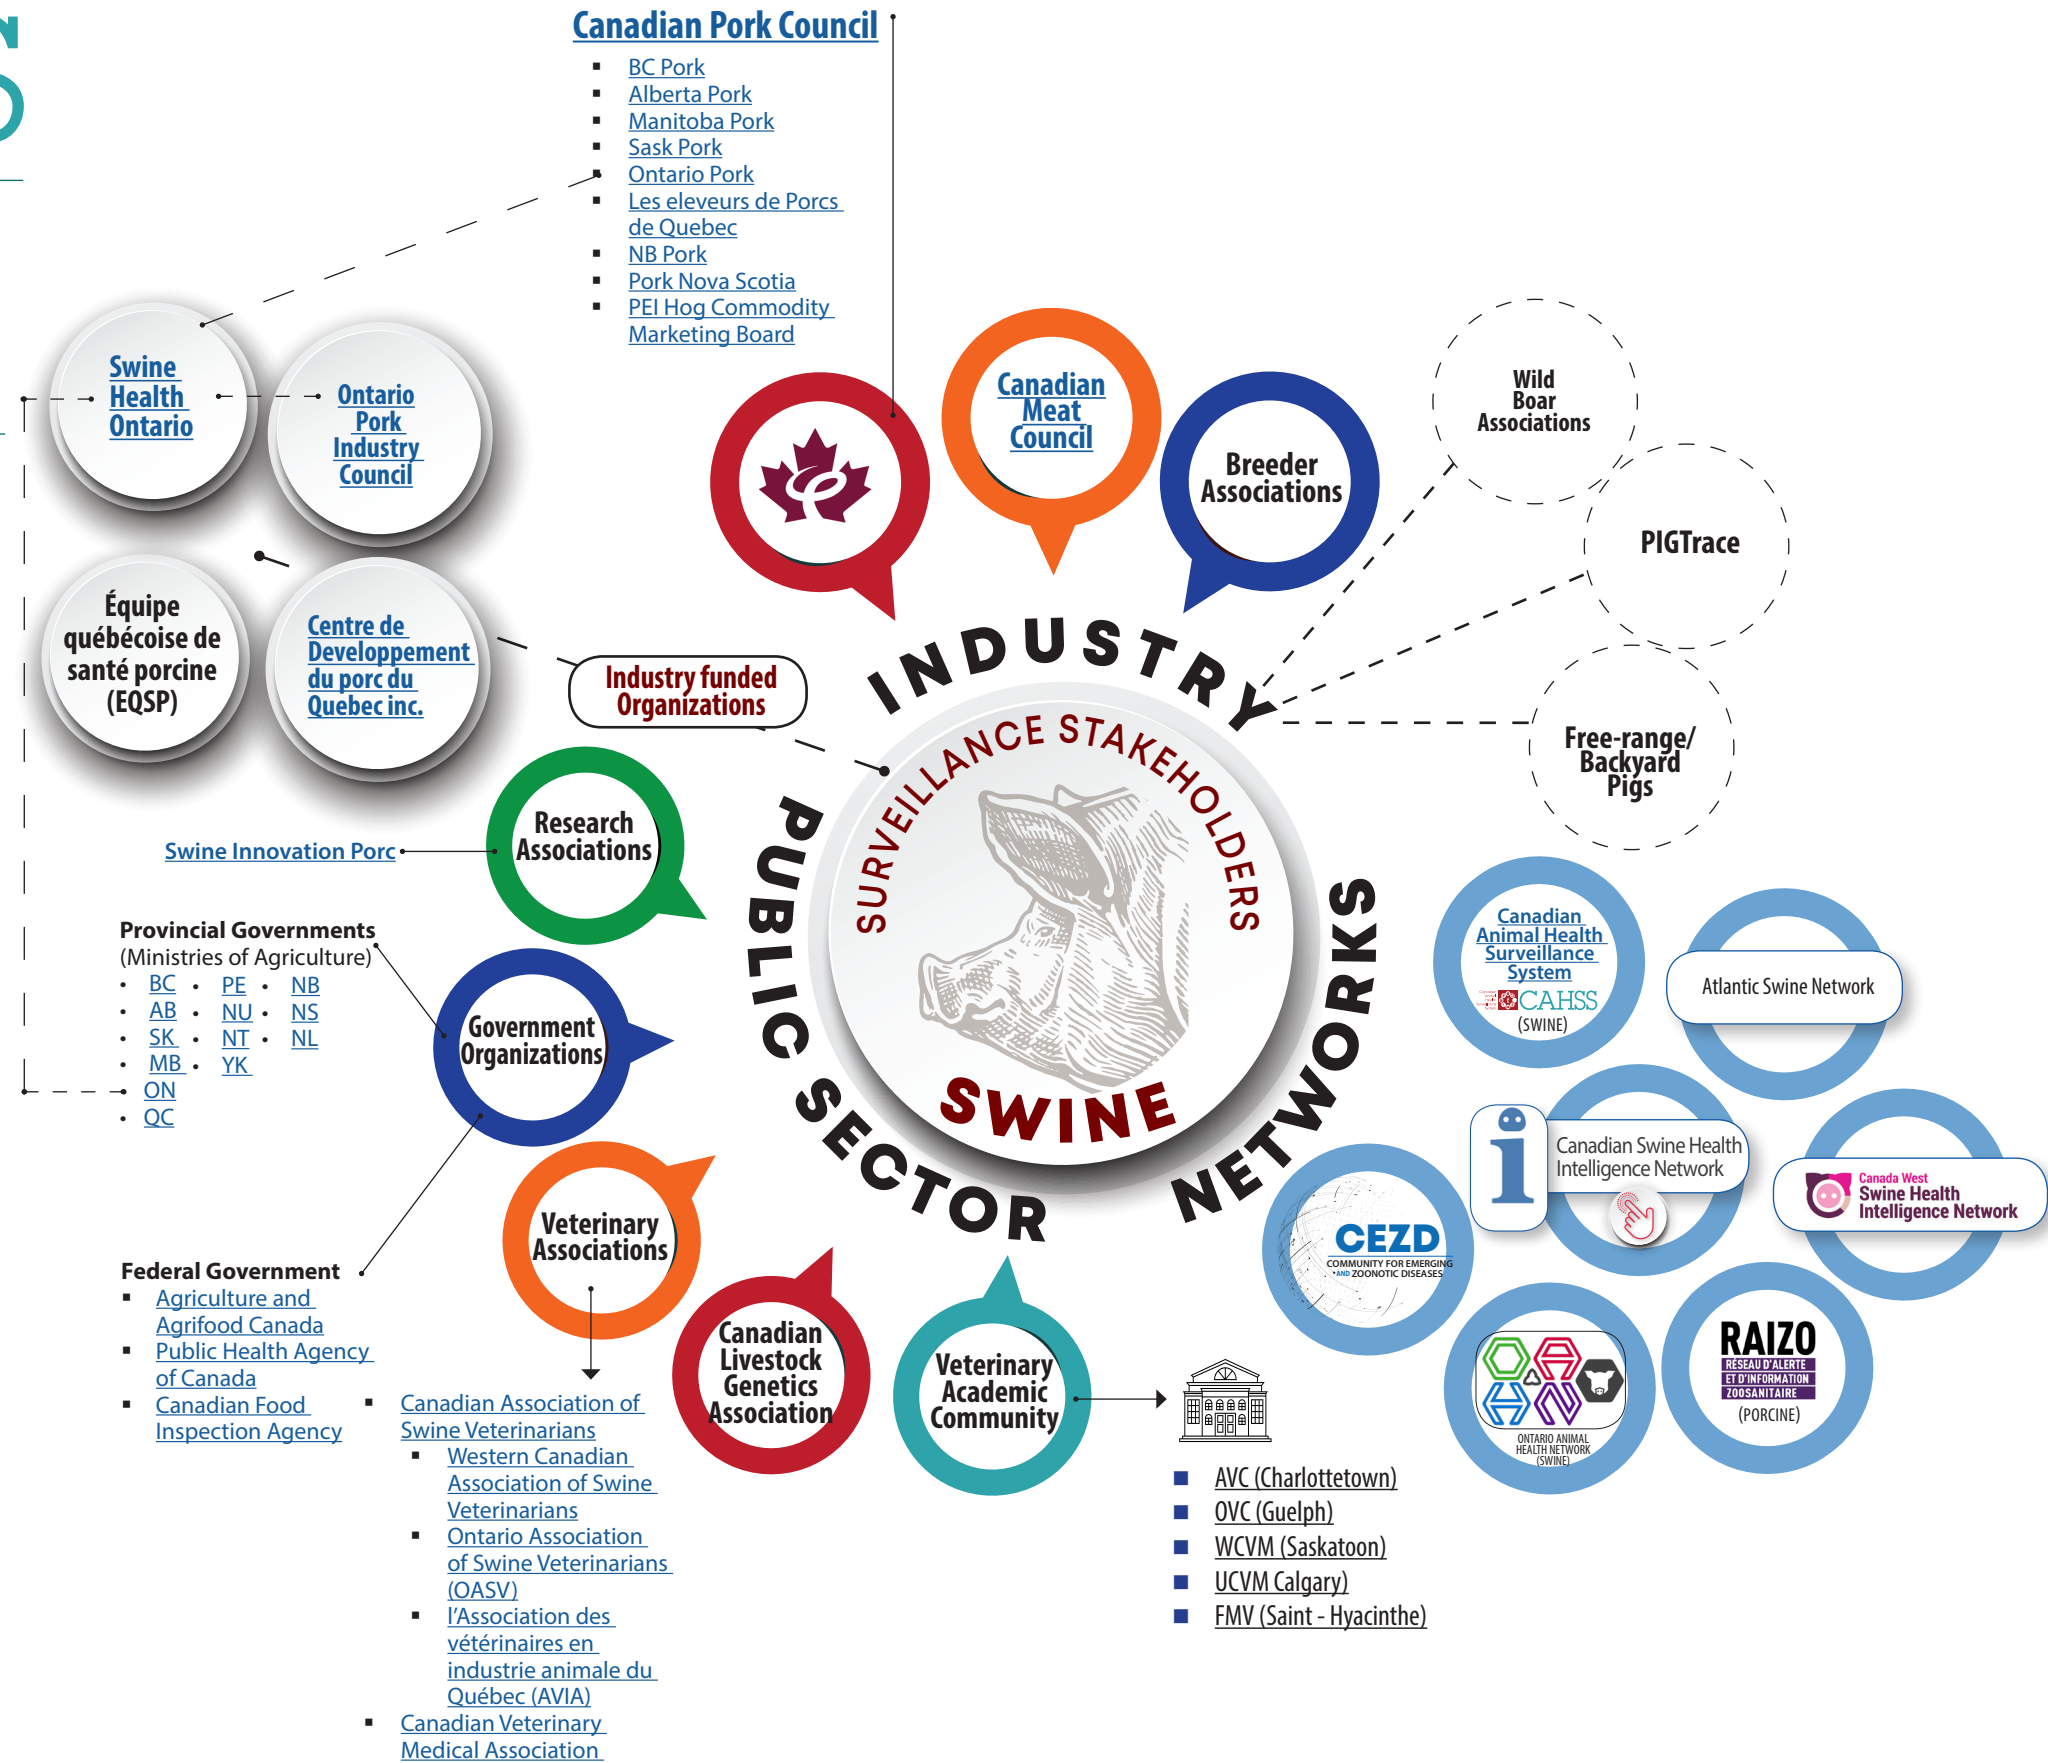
Canadian Pork Council
- BC Pork
- Alberta Pork
- Manitoba Pork
- Sask Pork
- Ontario Pork
- Les eleveurs de Porcs de Quebec
- NB Pork
- Pork Nova Scotia
- PEI Hog Commodity Marketing Board

Swine Health Ontario

Ontario Pork Industry Council

Équipe québécoise de santé porcine (EQSP)

Centre de Developpement du porc du Quebec inc.

Industry funded Organizations

Canadian Meat Council

Breeder Associations

Wild Boar Associations

PIGTrace

Free-range/ Backyard Pigs

INDUSTRY

SURVEILLANCE STAKEHOLDERS

SWINE

PUBLIC SECTOR

NETWORKS

Research Associations

Swine Innovation Porc

Provincial Governments
(Ministries of Agriculture)
- BC
- PE
- NB
- AB
- NU
- NS
- SK
- NT
- NL
- MB
- YK
- ON
- QC

Government Organizations

Veterinary Associations

Federal Government
- Agriculture and Agrifood Canada
- Public Health Agency of Canada
- Canadian Food Inspection Agency

- Canadian Association of Swine Veterinarians
  - Western Canadian Association of Swine Veterinarians
  - Ontario Association of Swine Veterinarians (OASV)
  - l'Association des vétérinaires en industrie animale du Québec (AVIA)
- Canadian Veterinary Medical Association

Canadian Livestock Genetics Association

Veterinary Academic Community

- AVC (Charlottetown)
- OVC (Guelph)
- WCVM (Saskatoon)
- UCVM Calgary)
- FMV (Saint - Hyacinthe)

Canadian Animal Health Surveillance System
CAHSS
(SWINE)

Atlantic Swine Network

Canadian Swine Health Intelligence Network

Canada West Swine Health Intelligence Network

CEZD
COMMUNITY FOR EMERGING AND ZOONOTIC DISEASES

ONTARIO ANIMAL HEALTH NETWORK (SWINE)

RAIZO
RÉSEAU D'ALERTE ET D'INFORMATION ZOOSANITAIRE
(PORCINE)